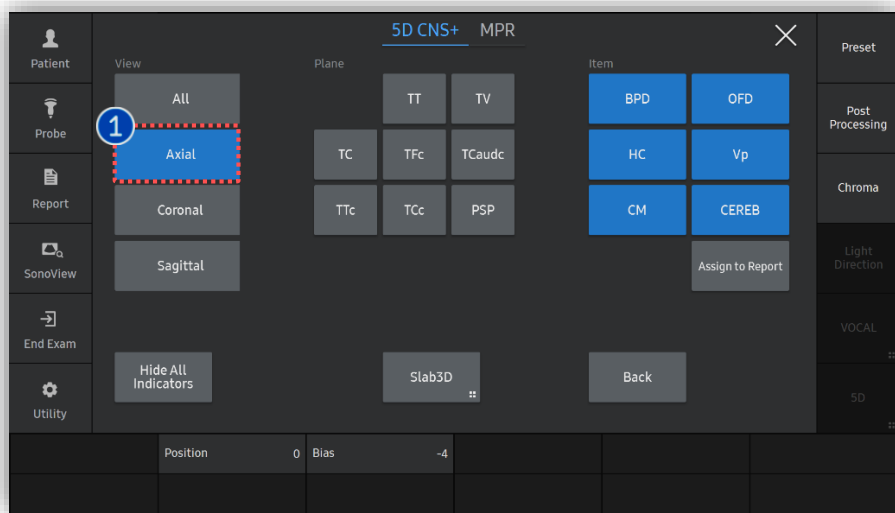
Patient
Probe
Report
SonoView
End Exam
Utility

5D CNS+ MPR

View
All
1
Axial
Coronal
Sagittal

Plane
TT
TV
TC
TFc
TCaudc
TTc
TCc
PSP

Item
BPD
OFD
HC
Vp
CM
CEREB
Assign to Report

Hide All Indicators
Slab3D
Back

Preset
Post Processing
Chroma
Light Direction
VOCAL
5D

Position 0
Bias -4